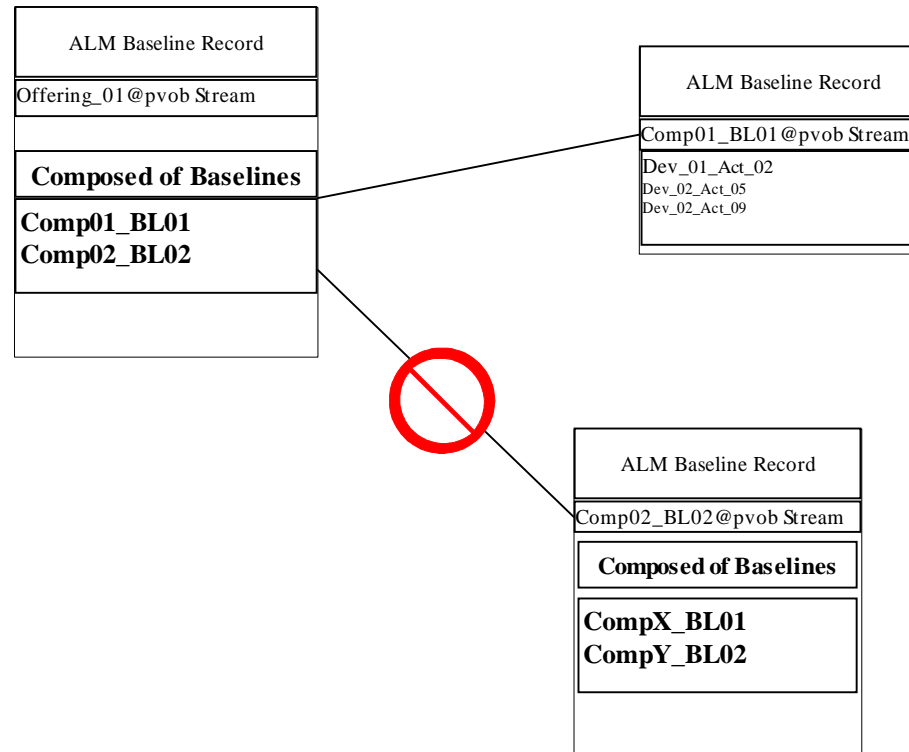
ALM Baseline Record

Offering_01@pvob Stream

Composed of Baselines

Comp01_BL01
Comp02_BL02

ALM Baseline Record

Comp01_BL01@pvob Stream

Dev_01_Act_02
Dev_02_Act_05
Dev_02_Act_09

ALM Baseline Record

Comp02_BL02@pvob Stream

Composed of Baselines

CompX_BL01
CompY_BL02